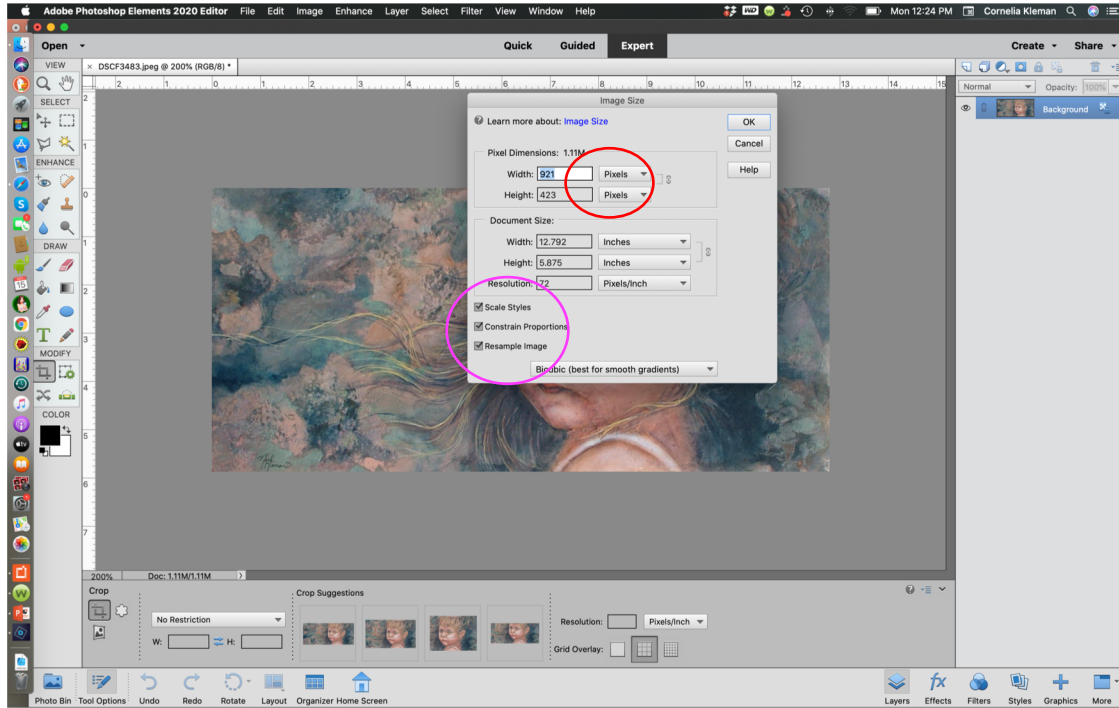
Adobe Photoshop Elements 2020 Editor File Edit Image Enhance Layer Select Filter View Window Help
Mon 12:24 PM Cornelia Kleman

Open
Quick Guided Expert
Create Share

VIEW
DSCF3483.jpeg @ 200% (RGB/8) *
SELECT
ENHANCE
DRAW
MODIFY
COLOR

2 1 0 1 2 3 4 5 6 7 8 9 10 11 12 13 14 15

Image Size
Learn more about: Image Size
OK
Cancel
Help
Pixel Dimensions: 1.11M
Width: 921 Pixels
Height: 423 Pixels
Document Size:
Width: 12.792 Inches
Height: 5.875 Inches
Resolution: 72 Pixels/Inch
Scale Styles
Constrain Proportions
Resample Image
Bicubic (best for smooth gradients)

Normal
Opacity: 100%
Background

200% Doc: 1.11M/1.11M

Crop
No Restriction
W: H:
Crop Suggestions
Resolution: Pixels/Inch
Grid Overlay:

Photo Bin Tool Options Undo Redo Rotate Layout Organizer Home Screen
Layers Effects Filters Styles Graphics More